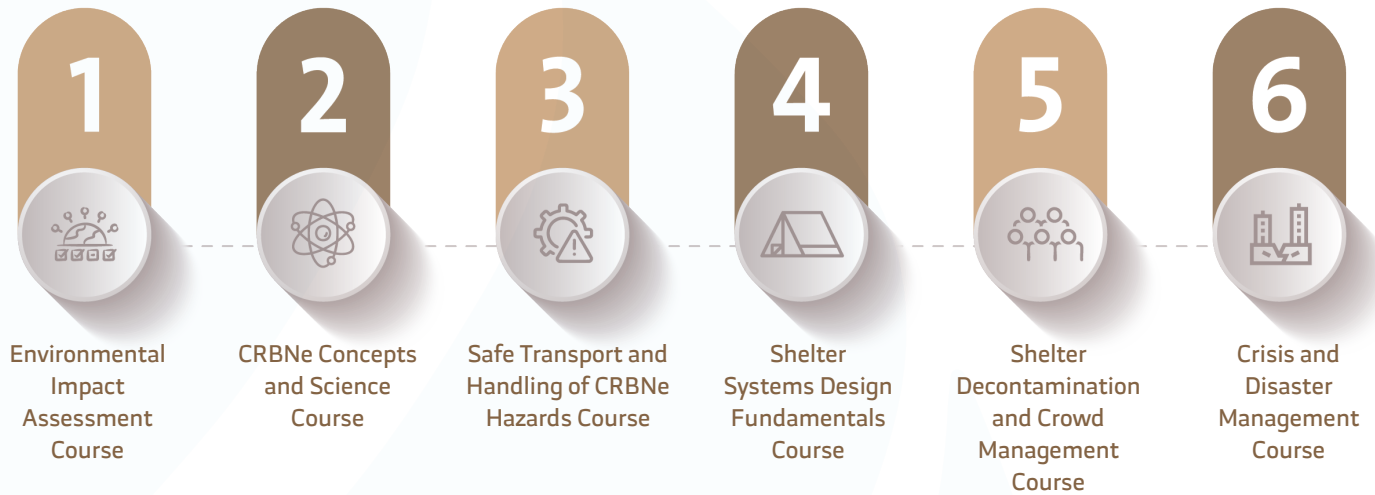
1

Environmental Impact Assessment Course

2

CRBNe Concepts and Science Course

3

Safe Transport and Handling of CRBNe Hazards Course

4

Shelter Systems Design Fundamentals Course

5

Shelter Decontamination and Crowd Management Course

6

Crisis and Disaster Management Course